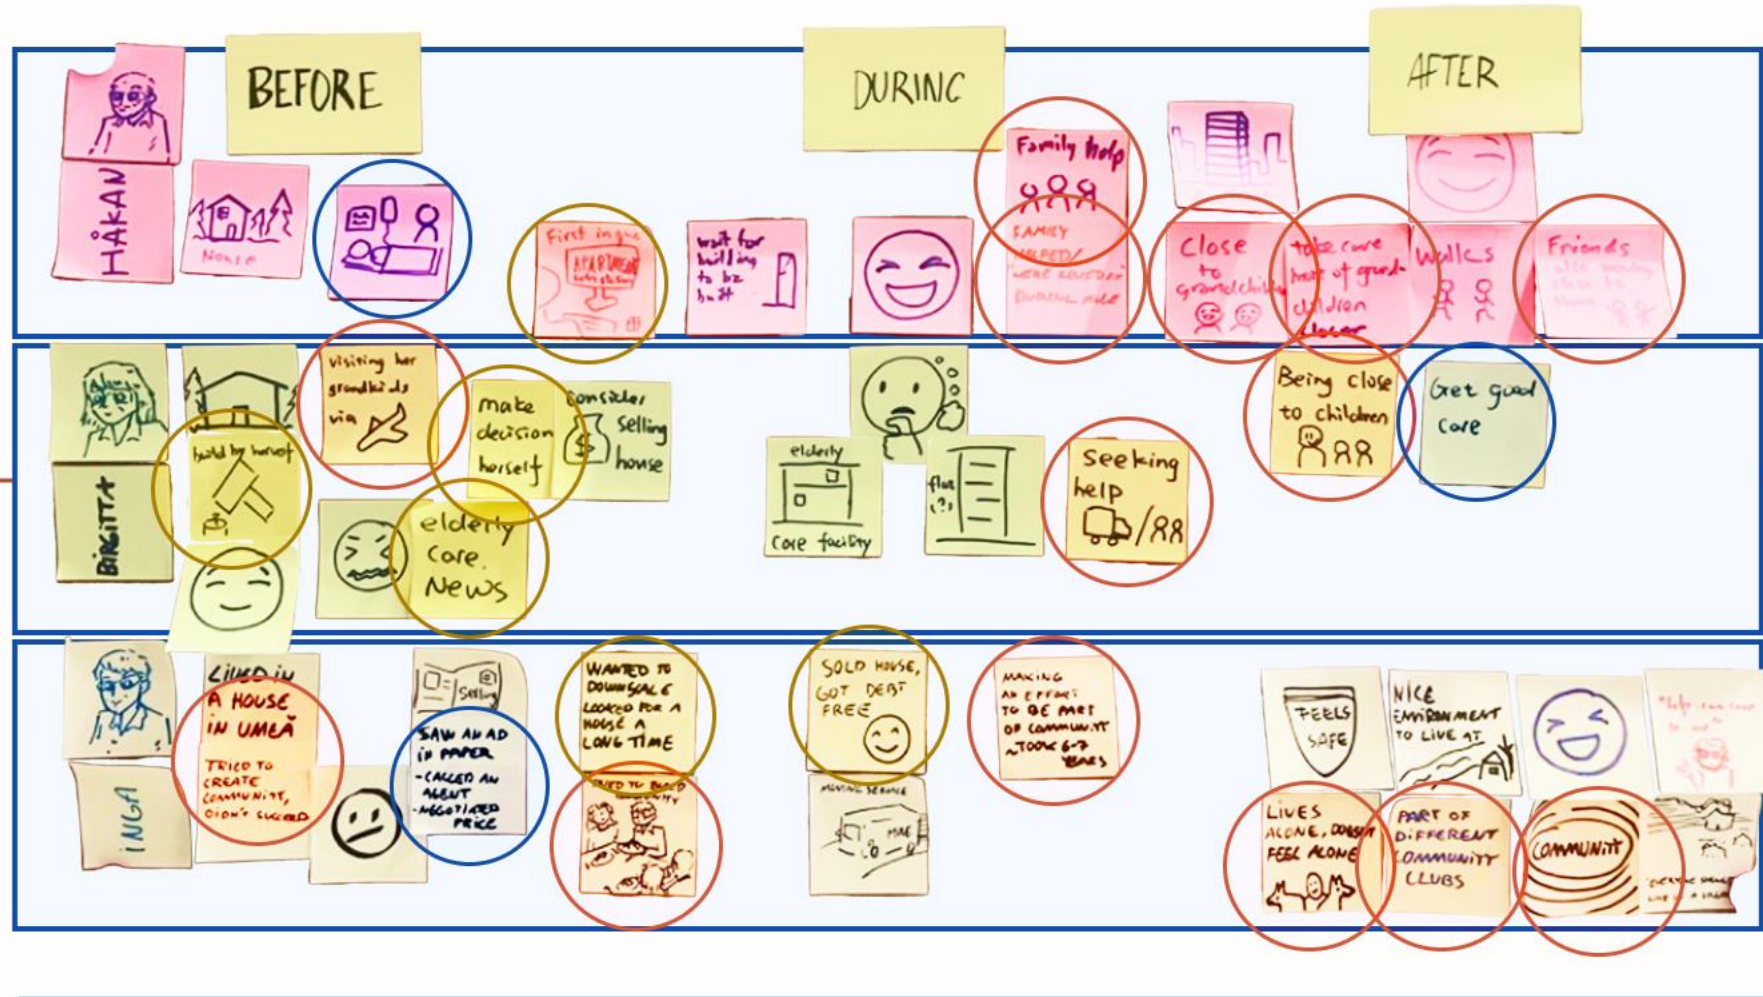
BEFORE

DURING

AFTER

HÅKAN

House

First inquiry APARTMENT

wait for building to be built

Family help

FAMILY HELPED/ WERE INVOLVED DURING MOVE

Close to grandchildren

take care more of grand-children closer

Walks

Friends also moving close to them

BIRGITTA

build by herself

Visiting her grandkids via

make decision herself

consider selling house

elderly care News

elderly care facility

flat (?)

Seeking help

Being close to children

Get good care

INGA

LIVED IN A HOUSE IN UMEÅ

TRIED TO CREATE COMMUNITY, DIDN'T SUCCEED

Selling

SAW AN AD IN PAPER -CALLED AN AGENT -NEGOTIATED PRICE

WANTED TO DOWNSCALE LOOKED FOR A HOUSE A LONG TIME

TRIED TO BUILD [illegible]

SOLD HOUSE, GOT DEBT FREE

MOVING SERVICE

MAKING AN EFFORT TO BE PART OF COMMUNITY TOOK 6-7 YEARS

FEELS SAFE

NICE ENVIRONMENT TO LIVE AT

"help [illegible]"

LIVES ALONE, DOESN'T FEEL ALONE

PART OF DIFFERENT COMMUNITY CLUBS

COMMUNITY

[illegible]